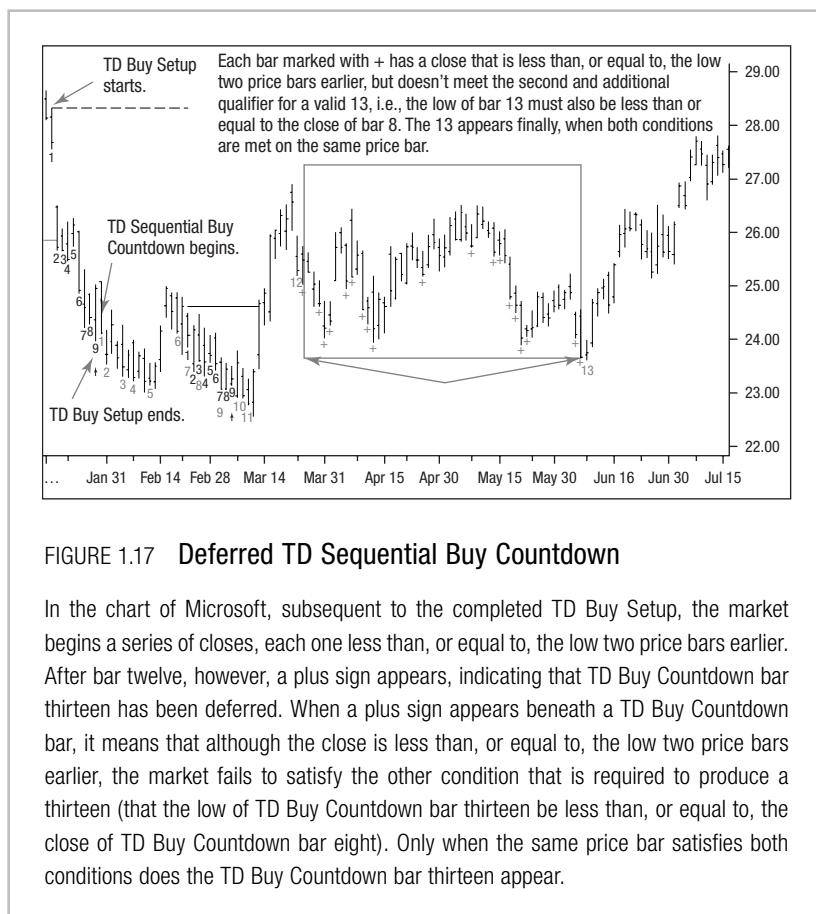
TD Buy Setup starts.

Each bar marked with + has a close that is less than, or equal to, the low two price bars earlier, but doesn't meet the second and additional qualifier for a valid 13, i.e., the low of bar 13 must also be less than or equal to the close of bar 8. The 13 appears finally, when both conditions are met on the same price bar.

TD Sequential Buy Countdown begins.

TD Buy Setup ends.

1 2 3 4 5 6 7 8 9 1 2 3 4 5 6 1 2 3 4 5 6 7 8 9 10 11 12 + + + + + + + + + + + + + + 13

29.00
28.00
27.00
26.00
25.00
24.00
23.00
22.00

… Jan 31 Feb 14 Feb 28 Mar 14 Mar 31 Apr 15 Apr 30 May 15 May 30 Jun 16 Jun 30 Jul 15

FIGURE 1.17 Deferred TD Sequential Buy Countdown

In the chart of Microsoft, subsequent to the completed TD Buy Setup, the market begins a series of closes, each one less than, or equal to, the low two price bars earlier. After bar twelve, however, a plus sign appears, indicating that TD Buy Countdown bar thirteen has been deferred. When a plus sign appears beneath a TD Buy Countdown bar, it means that although the close is less than, or equal to, the low two price bars earlier, the market fails to satisfy the other condition that is required to produce a thirteen (that the low of TD Buy Countdown bar thirteen be less than, or equal to, the close of TD Buy Countdown bar eight). Only when the same price bar satisfies both conditions does the TD Buy Countdown bar thirteen appear.